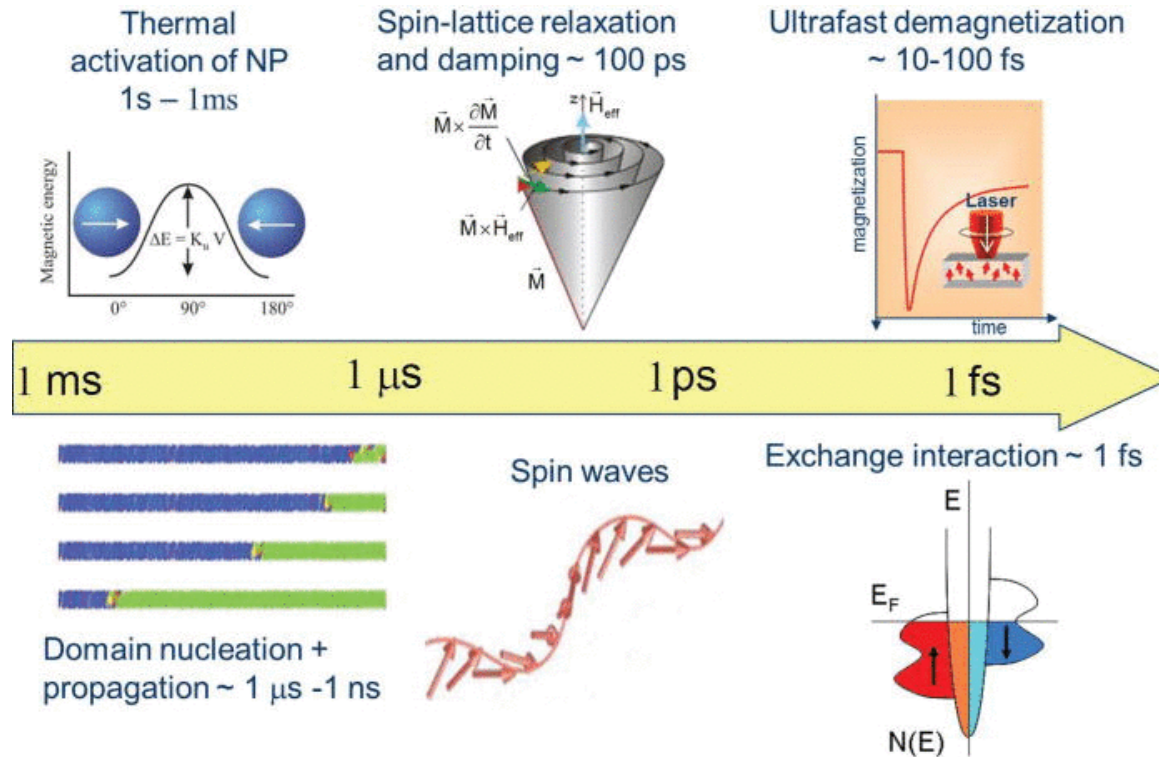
Thermal activation of NP 1s – 1ms

Magnetic energy

$\Delta E = K_u V$

0°

90°

180°

Spin-lattice relaxation and damping ~ 100 ps

$\vec{M} \times \frac{\partial \vec{M}}{\partial t}$

z

$\vec{H}_{eff}$

$\vec{M} \times \vec{H}_{eff}$

$\vec{M}$

Ultrafast demagnetization ~ 10-100 fs

magnetization

Laser

time

1 ms

1 μs

1 ps

1 fs

Domain nucleation + propagation ~ 1 μs -1 ns

Spin waves

Exchange interaction ~ 1 fs

E

$E_F$

N(E)